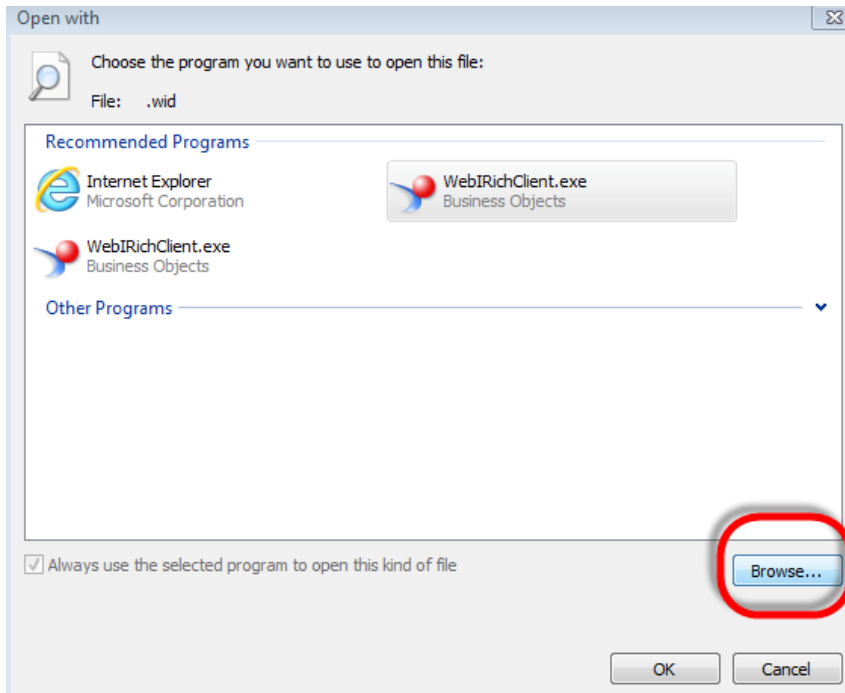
Open with

Choose the program you want to use to open this file:

File: .wid

Recommended Programs

Internet Explorer
Microsoft Corporation

WebIRichClient.exe
Business Objects

WebIRichClient.exe
Business Objects

Other Programs

Always use the selected program to open this kind of file

Browse...

OK

Cancel